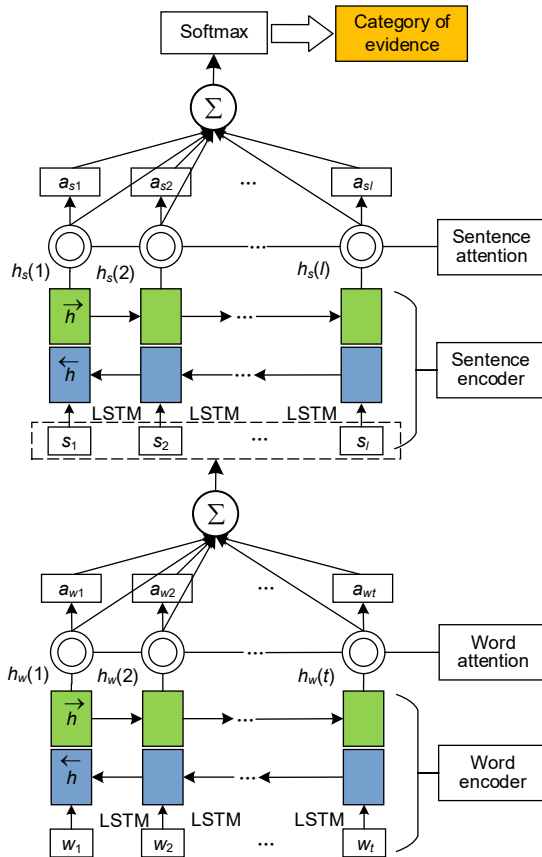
Softmax

Category of evidence

$\Sigma$

$a_{s1}$ $a_{s2}$ ... $a_{sl}$

Sentence attention

$h_s(1)$ $h_s(2)$ ... $h_s(l)$

$\overrightarrow{h}$ ...

$\overleftarrow{h}$ ...

Sentence encoder

LSTM LSTM LSTM

$s_1$ $s_2$ ... $s_l$

$\Sigma$

$a_{w1}$ $a_{w2}$ ... $a_{wt}$

Word attention

$h_w(1)$ $h_w(2)$ ... $h_w(t)$

$\overrightarrow{h}$ ...

$\overleftarrow{h}$ ...

Word encoder

LSTM LSTM LSTM

$w_1$ $w_2$ ... $w_t$